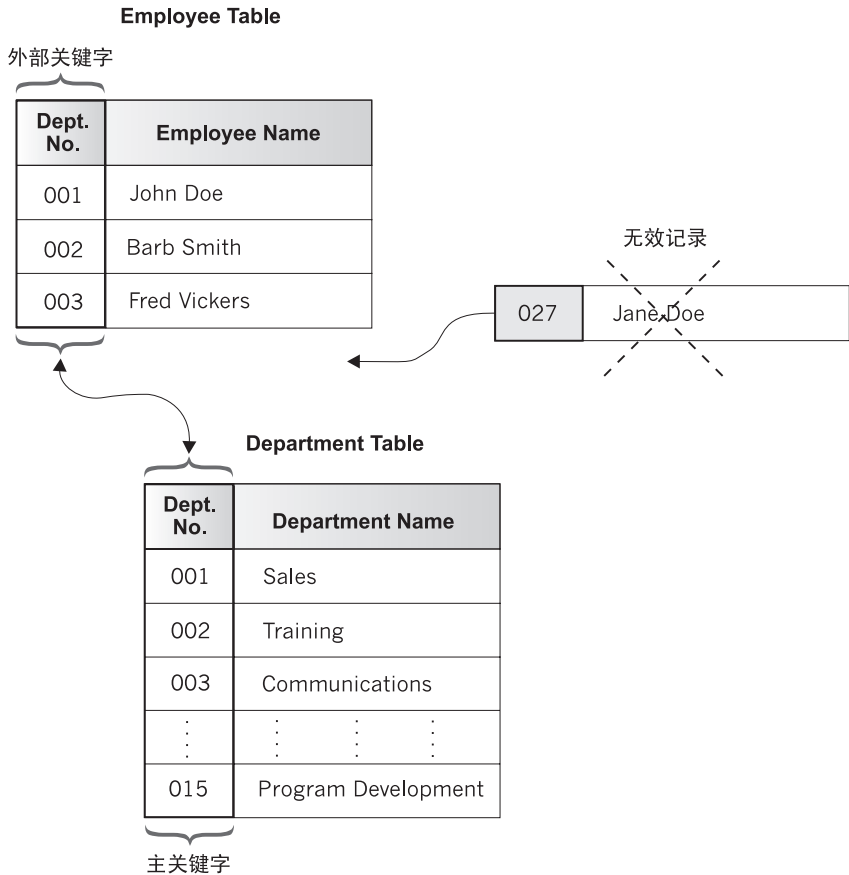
Employee Table

外部关键字

| Dept. No. | Employee Name |
|---|---|
| 001 | John Doe |
| 002 | Barb Smith |
| 003 | Fred Vickers |

无效记录

| 027 | Jane Doe |
|---|---|

Department Table

| Dept. No. | Department Name |
|---|---|
| 001 | Sales |
| 002 | Training |
| 003 | Communications |
| ⋮ | ⋮ ⋮ ⋮ |
| 015 | Program Development |

主关键字